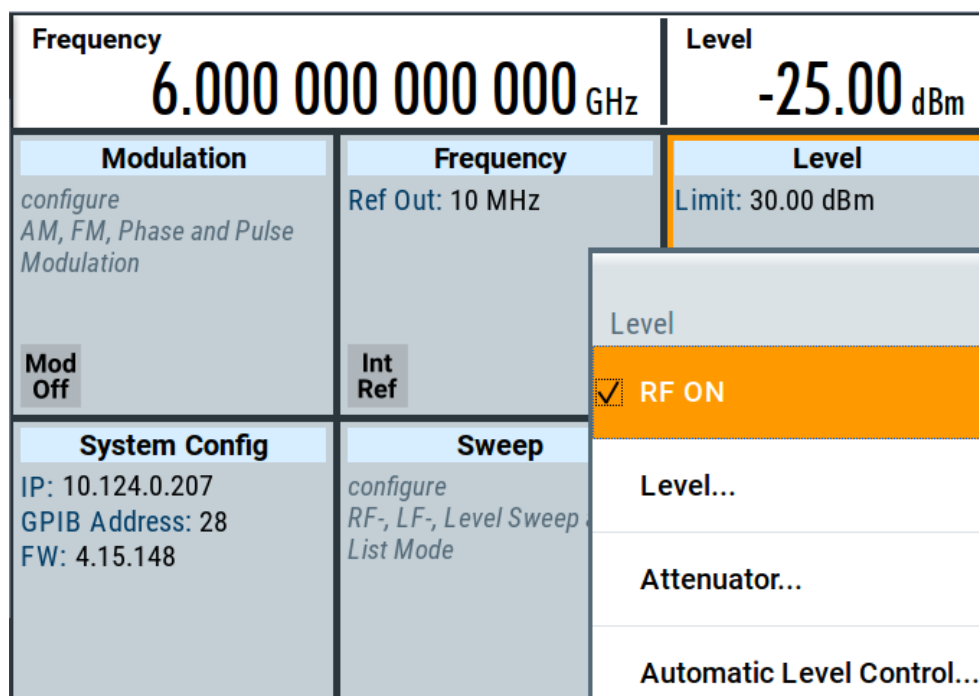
Frequency
6.000 000 000 000 GHz

Level
-25.00 dBm

Modulation
configure
AM, FM, Phase and Pulse Modulation
Mod Off

Frequency
Ref Out: 10 MHz
Int Ref

Level
Limit: 30.00 dBm

Level
RF ON
Level...
Attenuator...
Automatic Level Control...

System Config
IP: 10.124.0.207
GPIB Address: 28
FW: 4.15.148

Sweep
configure
RF-, LF-, Level Sweep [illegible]
List Mode